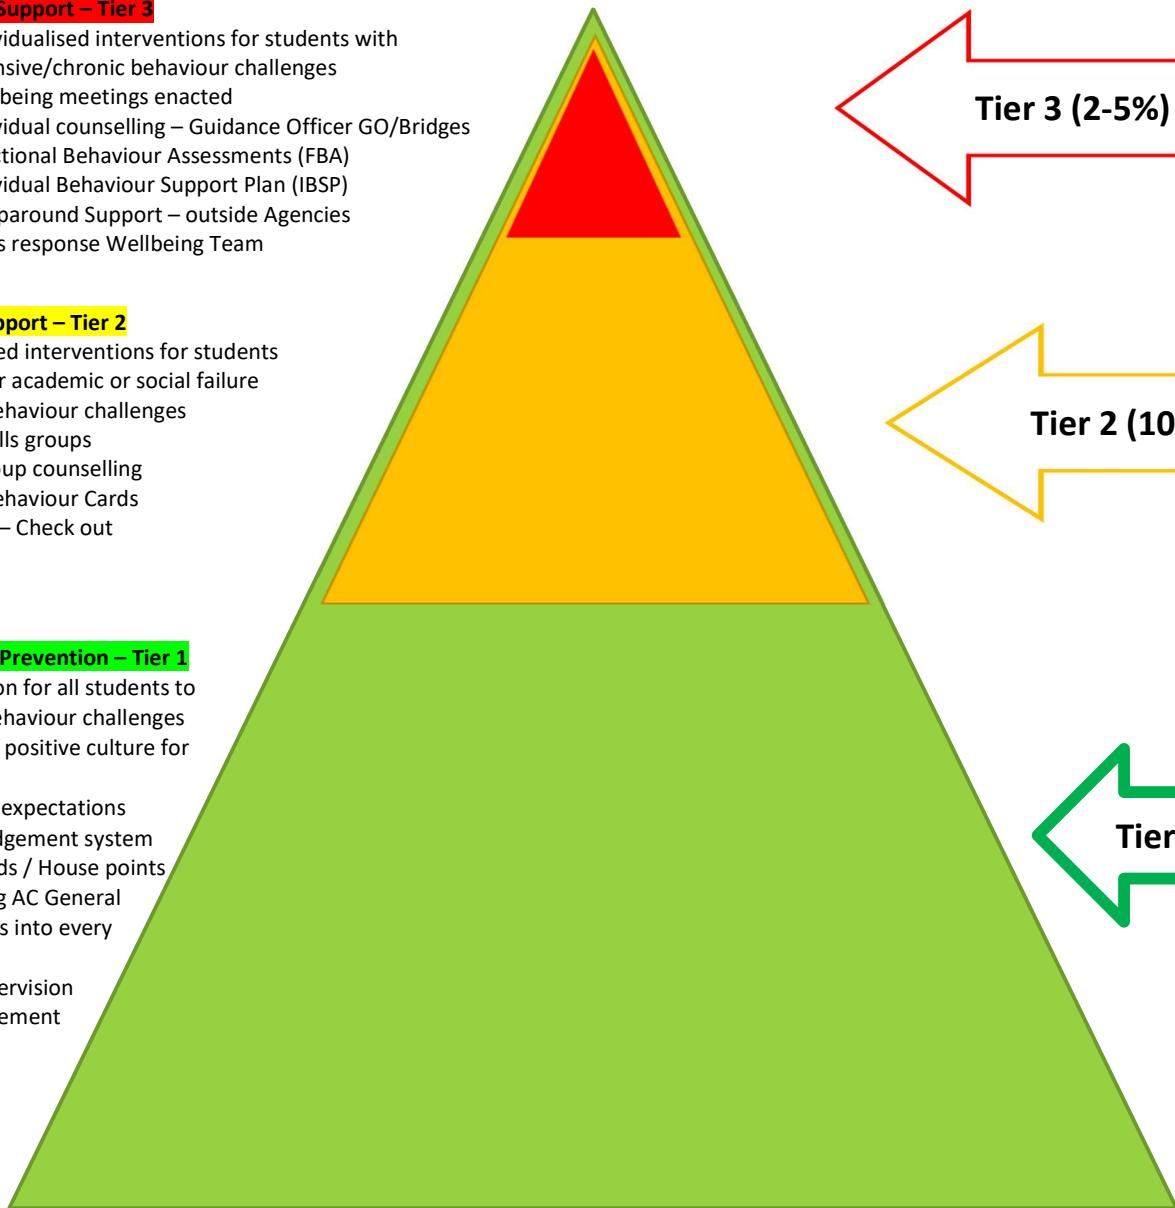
Support – Tier 3
vidualised interventions for students with
nsive/chronic behaviour challenges
being meetings enacted
vidual counselling – Guidance Officer GO/Bridges
tional Behaviour Assessments (FBA)
vidual Behaviour Support Plan (IBSP)
paround Support – outside Agencies
s response Wellbeing Team

pport – Tier 2
ed interventions for students
r academic or social failure
ehaviour challenges
lls groups
up counselling
ehaviour Cards
– Check out

Prevention – Tier 1
on for all students to
ehaviour challenges
positive culture for

expectations
dgement system
ds / House points
g AC General
s into every

ervision
ement

Tier 3 (2-5%)

Tier 2 (10

Tier